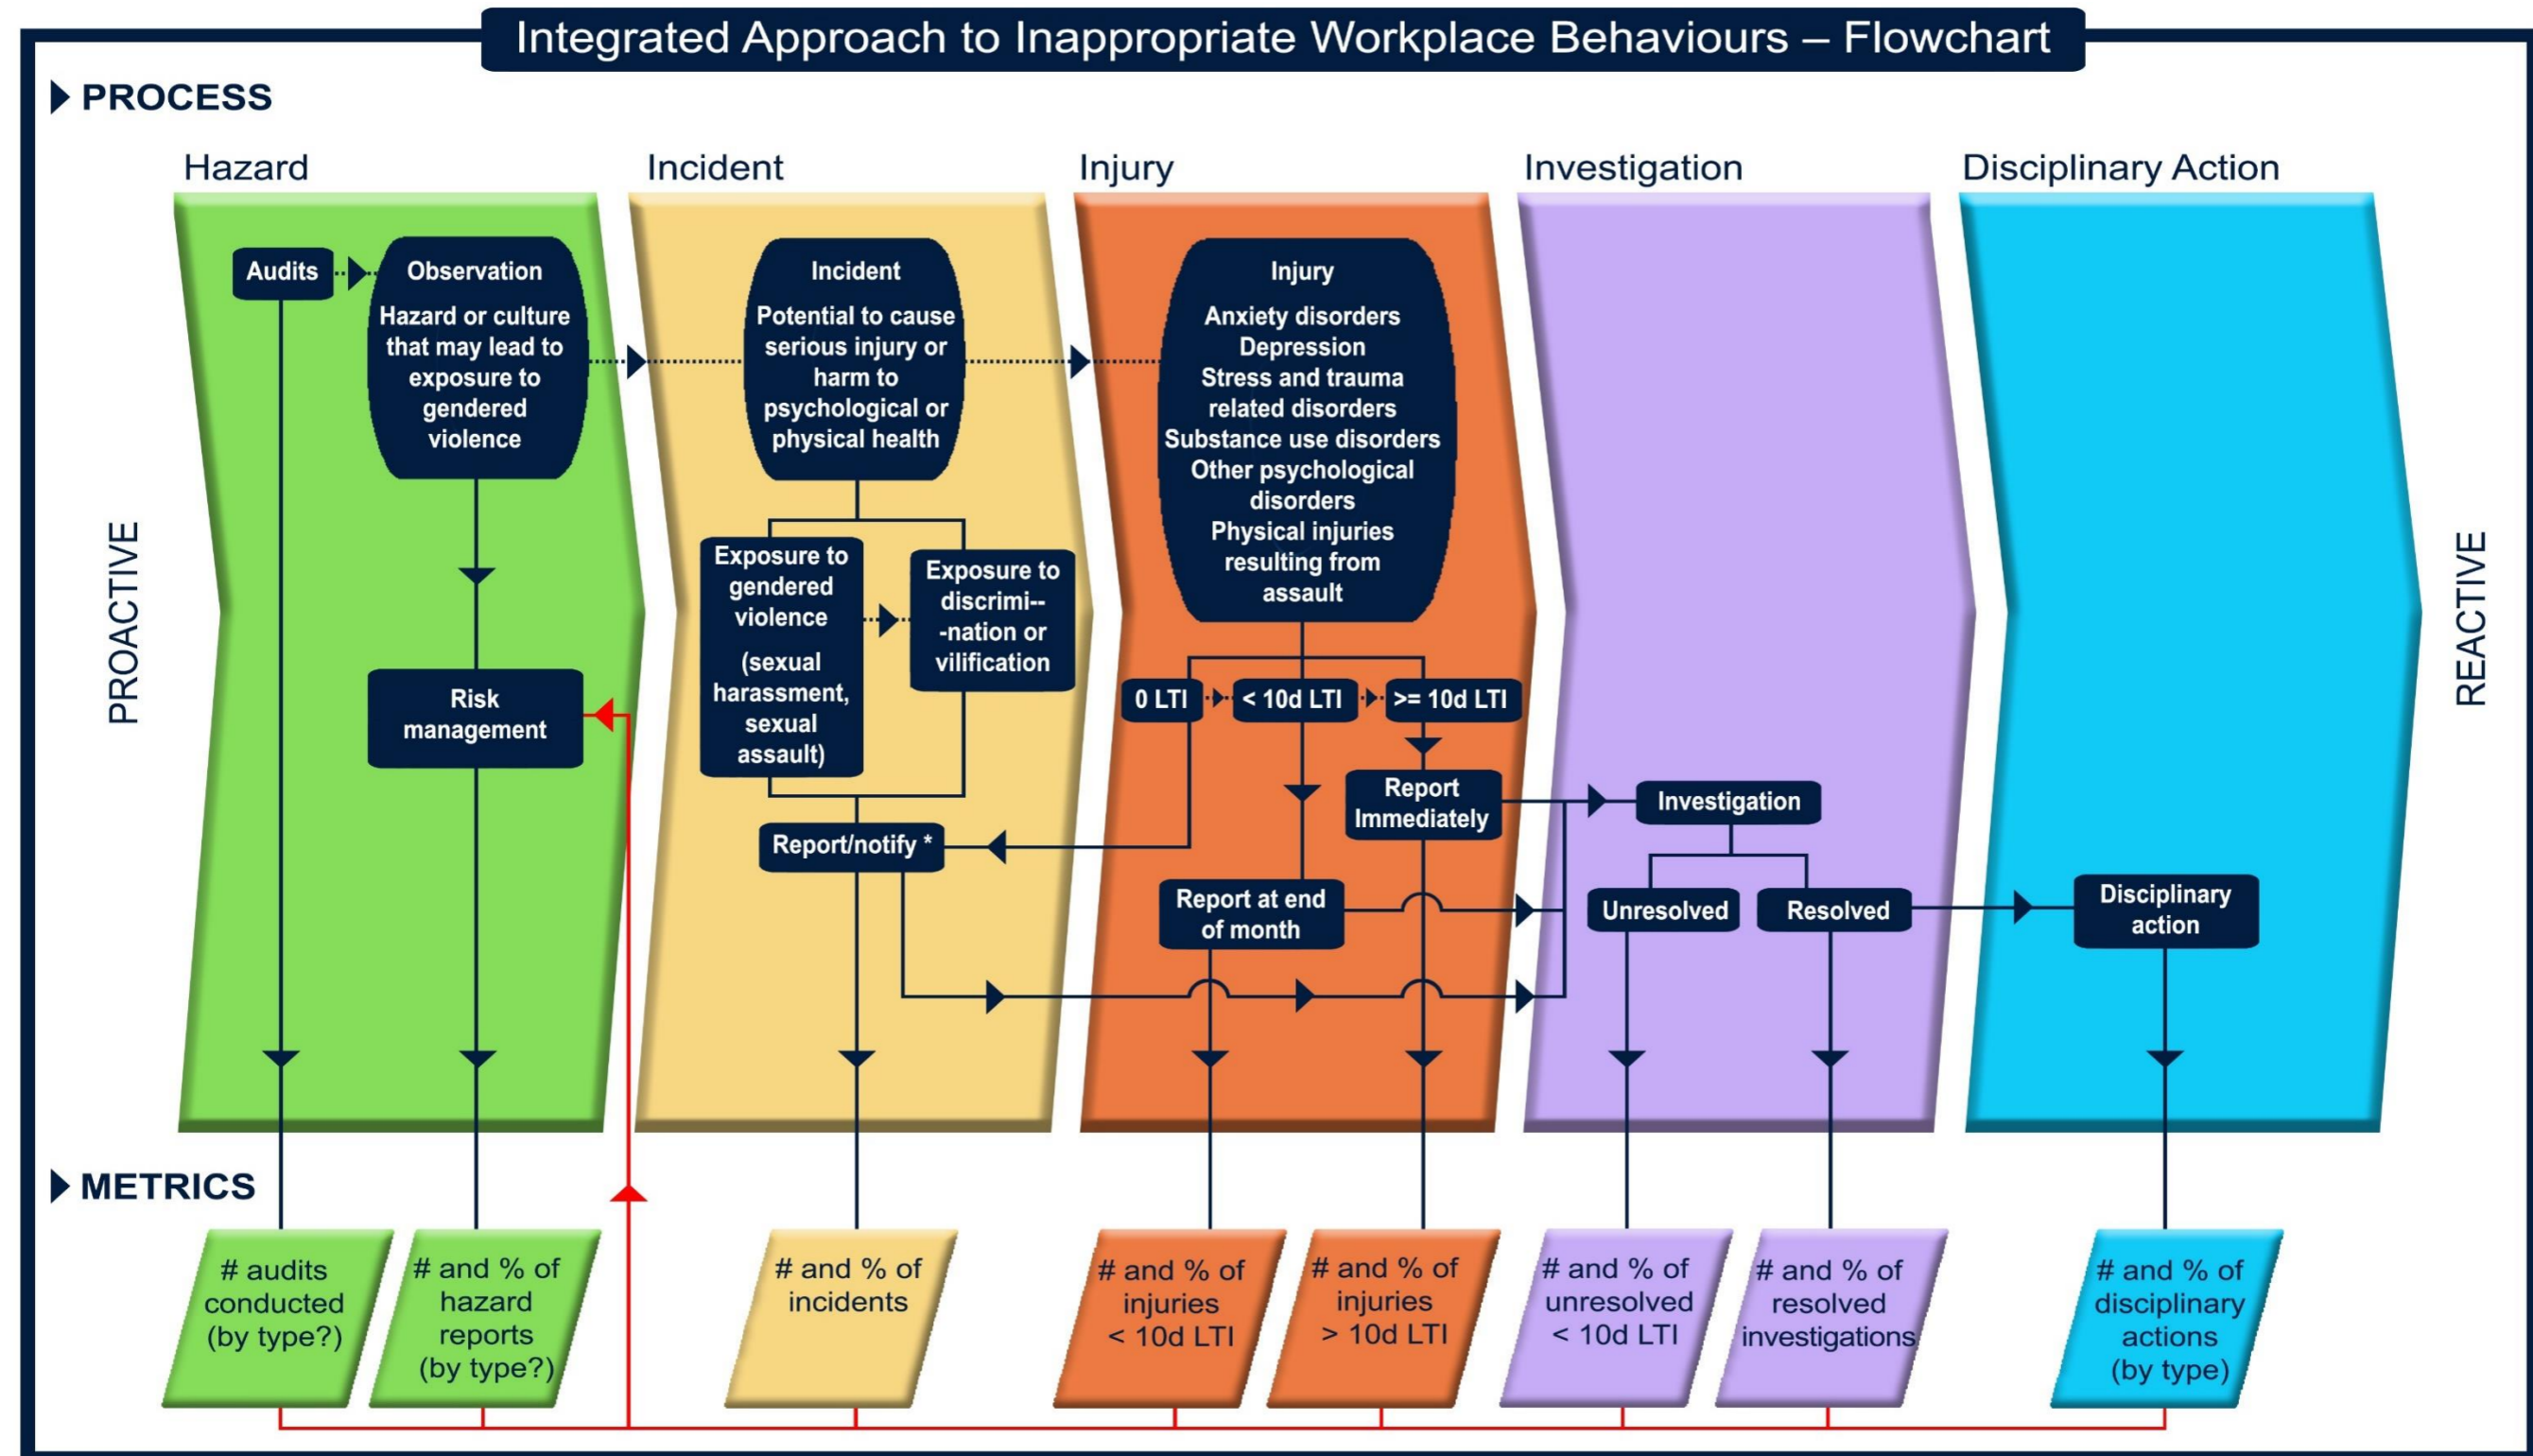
Integrated Approach to Inappropriate Workplace Behaviours – Flowchart

PROCESS

Hazard

Incident

Injury

Investigation

Disciplinary Action

PROACTIVE

REACTIVE

Audits

Observation

Hazard or culture that may lead to exposure to gendered violence

Risk management

Incident

Potential to cause serious injury or harm to psychological or physical health

Exposure to gendered violence

(sexual harassment, sexual assault)

Exposure to discrimi--nation or vilification

Report/notify *

Injury

Anxiety disorders
Depression
Stress and trauma related disorders
Substance use disorders
Other psychological disorders
Physical injuries resulting from assault

0 LTI

< 10d LTI

>= 10d LTI

Report Immediately

Report at end of month

Investigation

Unresolved

Resolved

Disciplinary action

METRICS

# audits conducted (by type?)

# and % of hazard reports (by type?)

# and % of incidents

# and % of injuries < 10d LTI

# and % of injuries > 10d LTI

# and % of unresolved < 10d LTI

# and % of resolved investigations

# and % of disciplinary actions (by type)